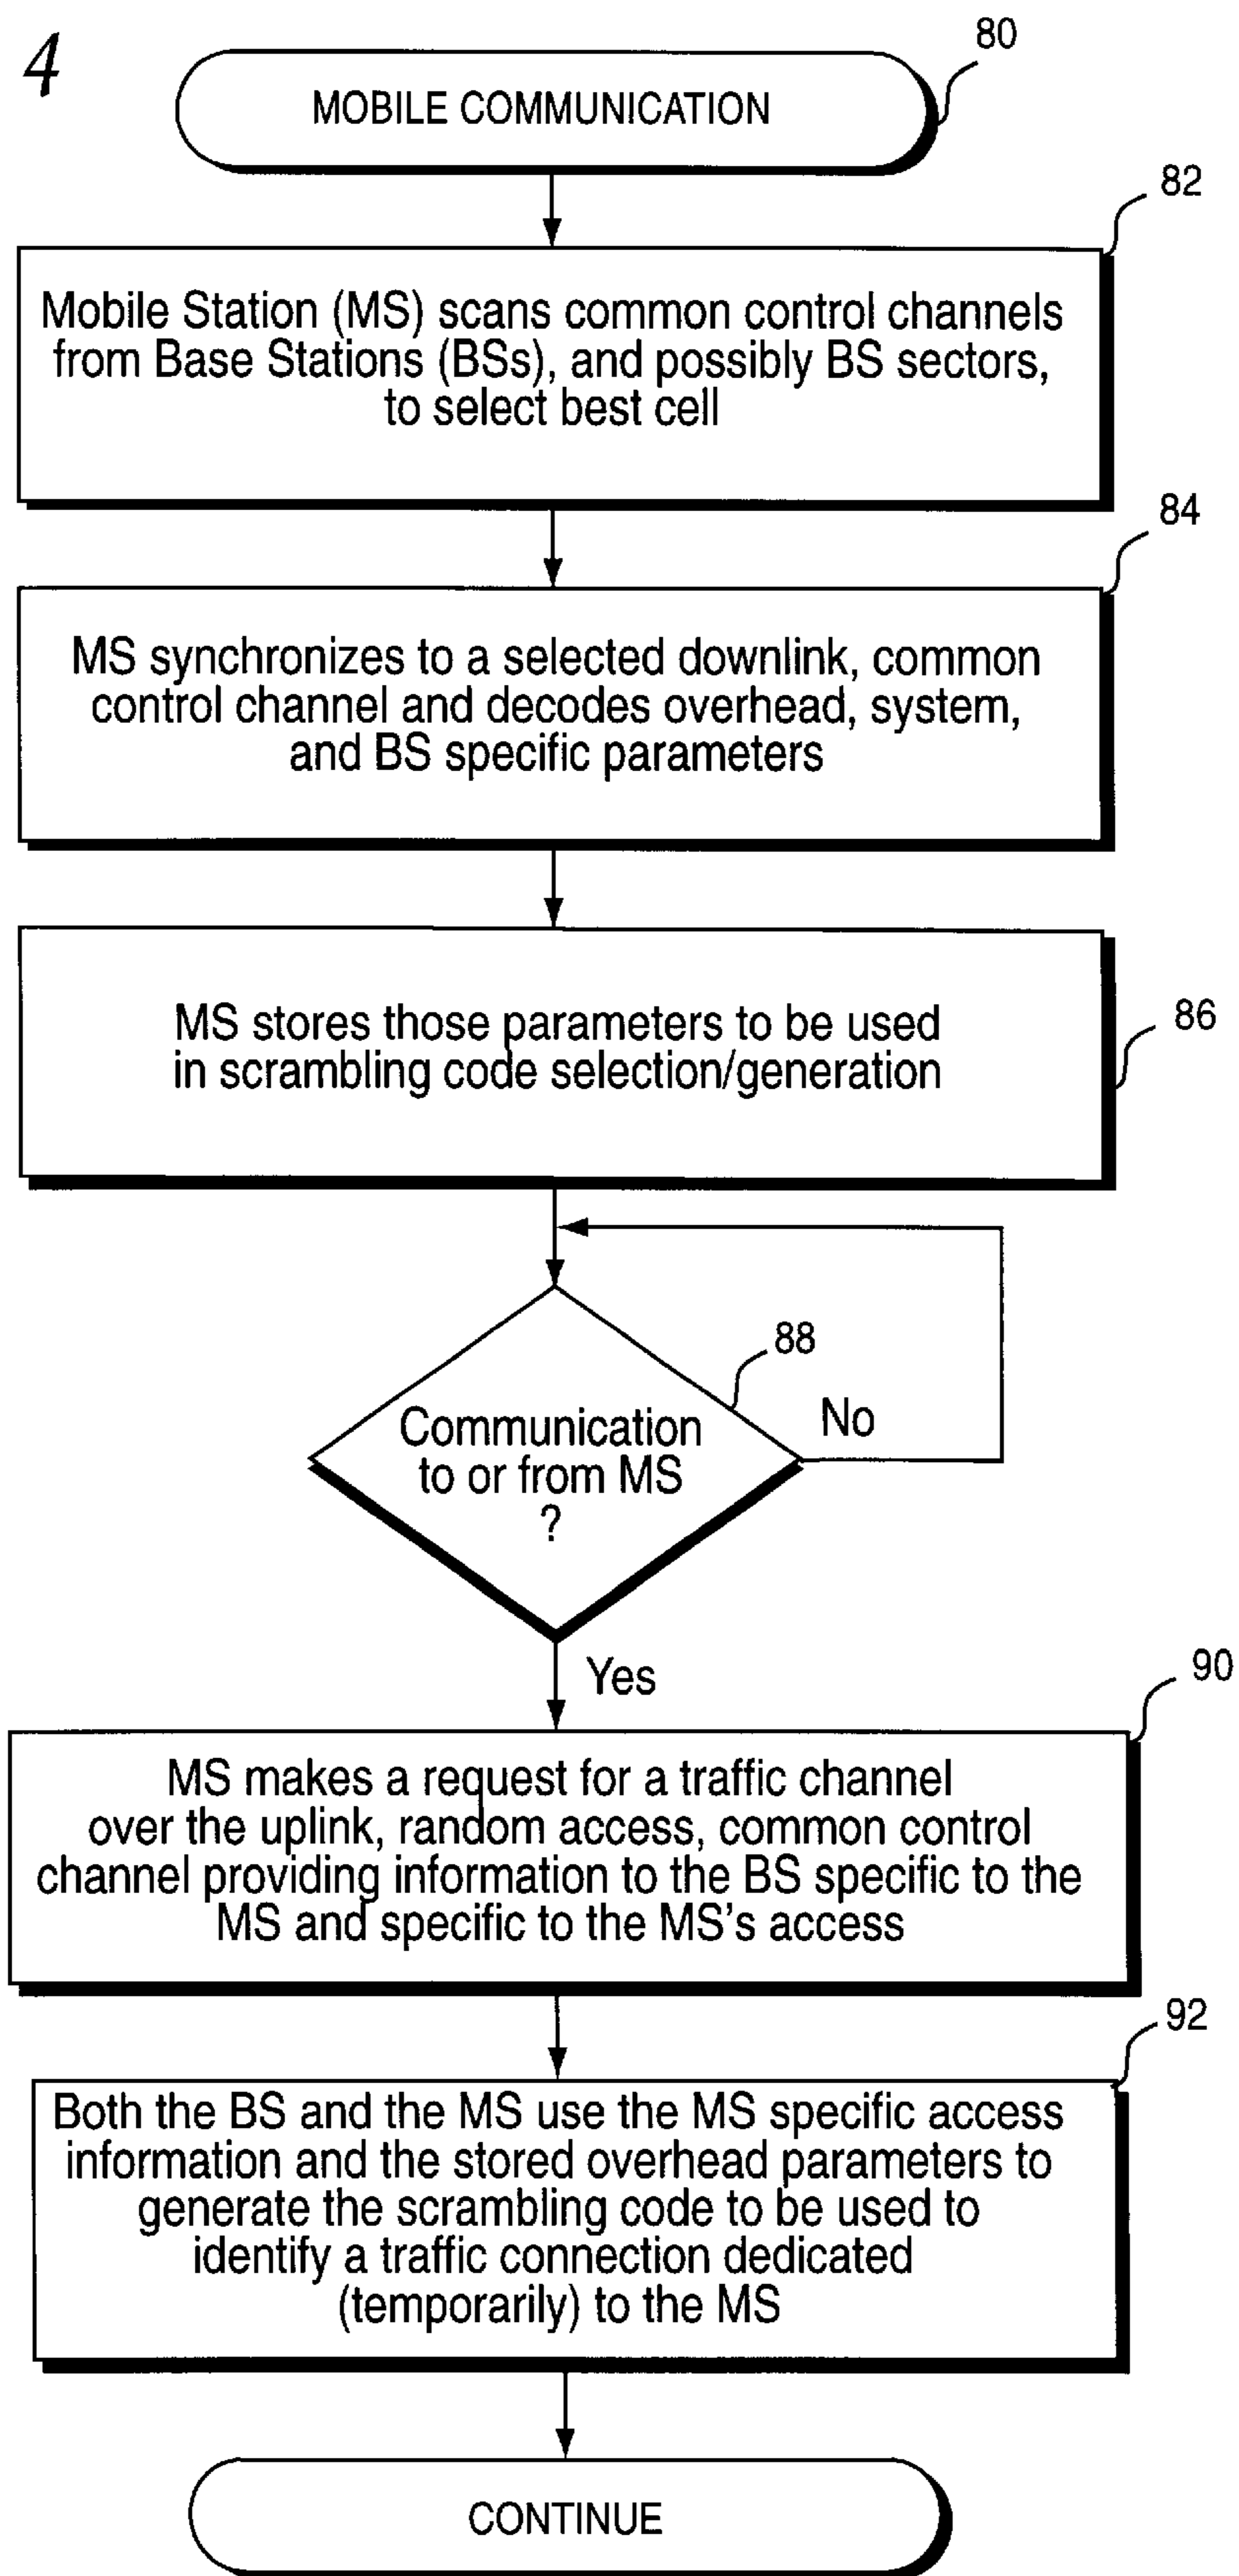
4

80

MOBILE COMMUNICATION

82

Mobile Station (MS) scans common control channels from Base Stations (BSs), and possibly BS sectors, to select best cell

84

MS synchronizes to a selected downlink, common control channel and decodes overhead, system, and BS specific parameters

MS stores those parameters to be used in scrambling code selection/generation

86

88

Communication to or from MS ?

No

Yes

90

MS makes a request for a traffic channel over the uplink, random access, common control channel providing information to the BS specific to the MS and specific to the MS's access

92

Both the BS and the MS use the MS specific access information and the stored overhead parameters to generate the scrambling code to be used to identify a traffic connection dedicated (temporarily) to the MS

CONTINUE